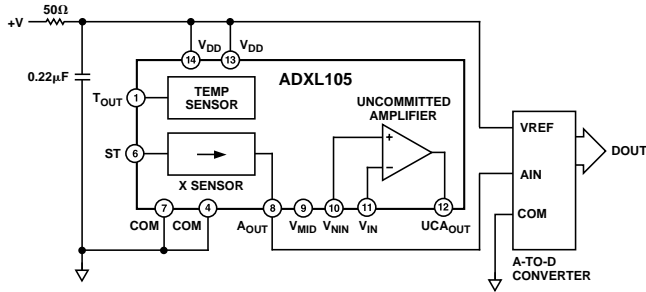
+V
50Ω
0.22μF
14 $V_{DD}$
13 $V_{DD}$
ADXL105
$T_{OUT}$ 1
TEMP SENSOR
UNCOMMITTED AMPLIFIER
+
–
ST 6
X SENSOR
COM 7
COM 4
$A_{OUT}$ 8
$V_{MID}$ 9
$V_{NIN}$ 10
$V_{IN}$ 11
$UCA_{OUT}$ 12
VREF
AIN
COM
DOUT
A-TO-D CONVERTER